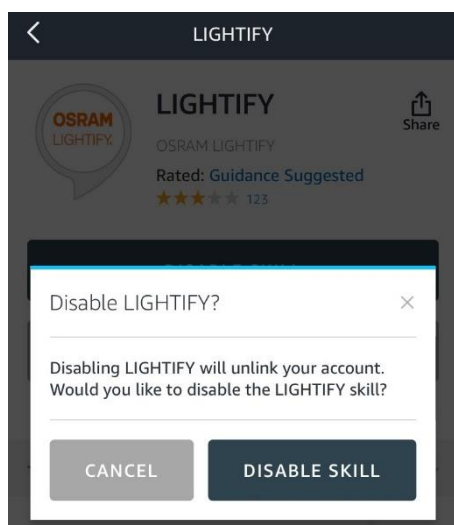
LIGHTIFY

OSRAM LIGHTIFY

LIGHTIFY

OSRAM LIGHTIFY

Rated: Guidance Suggested

123

Share

Disable LIGHTIFY?

×

Disabling LIGHTIFY will unlink your account. Would you like to disable the LIGHTIFY skill?

CANCEL

DISABLE SKILL